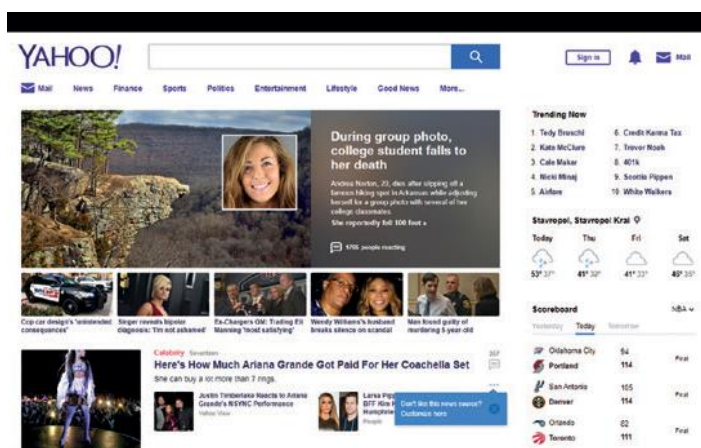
YAHOO!

Sign in

Mail

Mail News Finance Sports Politics Entertainment Lifestyle Good News More...

During group photo, college student falls to her death

Andrea Norton, 23, died after slipping off a famous hiking spot in Arkansas while adjusting herself for a group photo with several of her college classmates.

She reportedly fell 100 feet »

1705 people reacting

Cop car design's 'unintended consequences'

Singer reveals bipolar diagnosis: 'I'm not ashamed'

Ex-Chargers GM: Trading Eli Manning 'most satisfying'

Wendy Williams's husband breaks silence on scandal

Man found guilty of murdering 5-year-old

Celebrity Seventeen

Here's How Much Ariana Grande Got Paid For Her Coachella Set

She can buy a lot more than 7 rings.

Justin Timberlake Reacts to Ariana Grande's NSYNC Performance

Yahoo View

Larsa Pippen BFF Kim Humphrey

People

Don't like this news source? Customize here

Trending Now

1. Tedy Bruschi
2. Kate McClure
3. Cale Makar
4. Nicki Minaj
5. Airfare
6. Credit Karma Tax
7. Trevor Noah
8. 401k
9. Scottie Pippen
10. White Walkers

Stavropol, Stavropol Krai

| Today | Thu | Fri | Sat |
|---|---|---|---|
| 53° 37° | 45° 32° | 41° 33° | 45° 35° |

Scoreboard

NBA

Yesterday Today Tomorrow

| Oklahoma City | 94 | Final |
|---|---|---|
| Portland | 114 | |
| San Antonio | 105 | Final |
| Denver | 114 | |
| Orlando | 82 | Final |
| Toronto | 111 | |